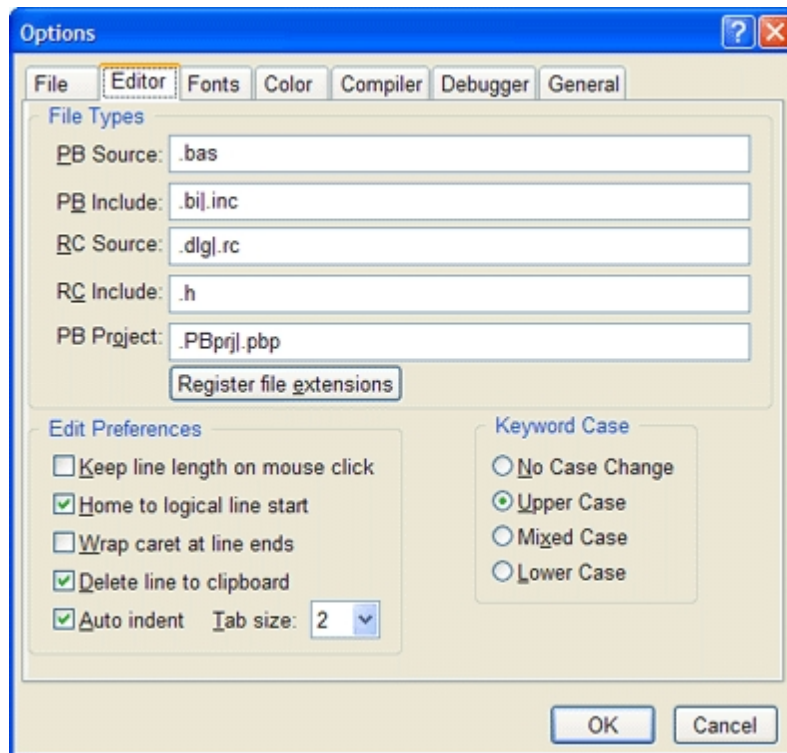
Options

File
Editor
Fonts
Color
Compiler
Debugger
General

File Types
PB Source: .bas
PB Include: .bi|.inc
RC Source: .dlg|.rc
RC Include: .h
PB Project: .PBprj|.pbp
Register file extensions

Edit Preferences
Keep line length on mouse click
Home to logical line start
Wrap caret at line ends
Delete line to clipboard
Auto indent
Tab size: 2

Keyword Case
No Case Change
Upper Case
Mixed Case
Lower Case

OK
Cancel